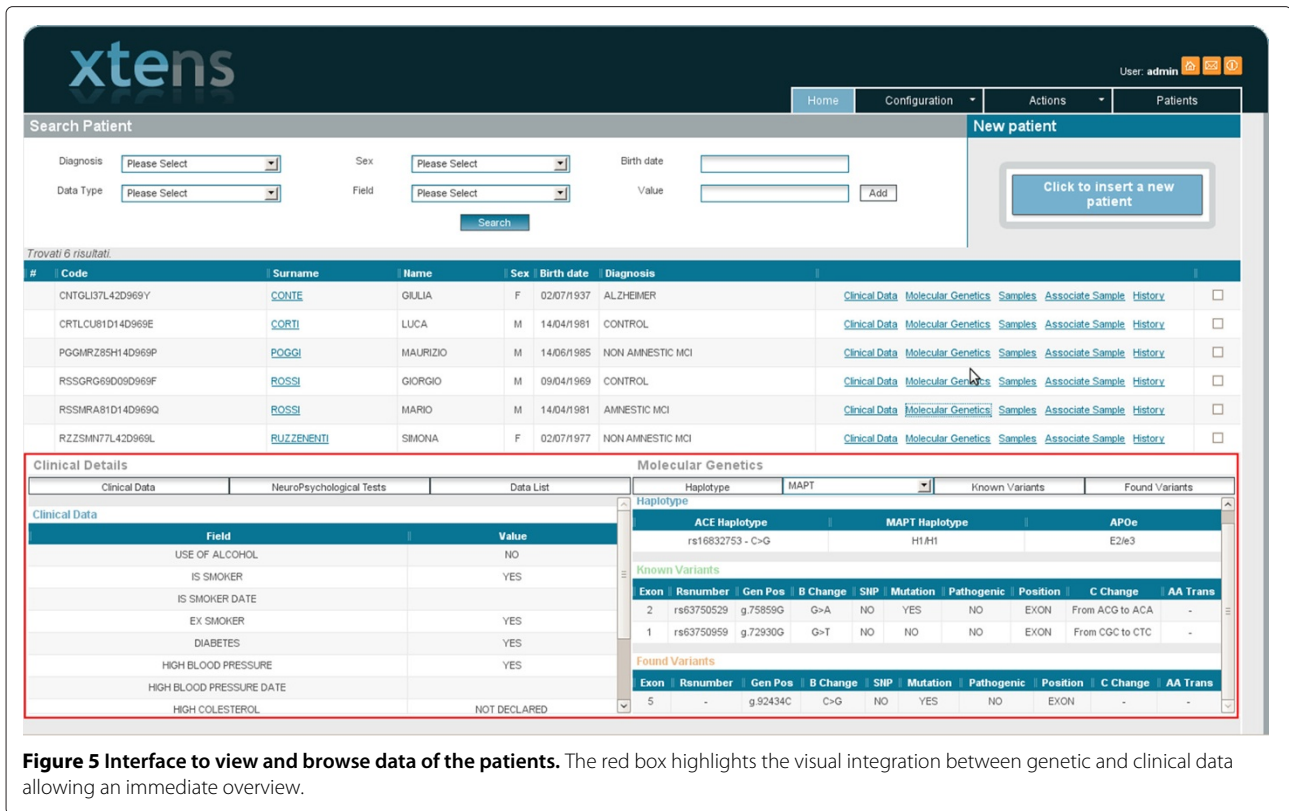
xtens

User: admin

Home | Configuration | Actions | Patients

Search Patient

Diagnosis Please Select
Sex Please Select
Birth date
Data Type Please Select
Field Please Select
Value
Add
Search

New patient

Click to insert a new patient

Trovati 6 risultati.

| # | Code | Surname | Name | Sex | Birth date | Diagnosis | | |
|---|---|---|---|---|---|---|---|---|
| | CNTGLI37L42D969Y | CONTE | GIULIA | F | 02/07/1937 | ALZHEIMER | Clinical Data Molecular Genetics Samples Associate Sample History | ☐ |
| | CRTLCU81D14D969E | CORTI | LUCA | M | 14/04/1981 | CONTROL | Clinical Data Molecular Genetics Samples Associate Sample History | ☐ |
| | PGGMRZ85H14D969P | POGGI | MAURIZIO | M | 14/06/1985 | NON AMNESTIC MCI | Clinical Data Molecular Genetics Samples Associate Sample History | ☐ |
| | RSSGRG69D09D969F | ROSSI | GIORGIO | M | 09/04/1969 | CONTROL | Clinical Data Molecular Genetics Samples Associate Sample History | ☐ |
| | RSSMRA81D14D969Q | ROSSI | MARIO | M | 14/04/1981 | AMNESTIC MCI | Clinical Data Molecular Genetics Samples Associate Sample History | ☐ |
| | RZZSMN77L42D969L | RUZZENENTI | SIMONA | F | 02/07/1977 | NON AMNESTIC MCI | Clinical Data Molecular Genetics Samples Associate Sample History | ☐ |

Clinical Details

Clinical Data | NeuroPsychological Tests | Data List

Clinical Data

| Field | Value |
|---|---|
| USE OF ALCOHOL | NO |
| IS SMOKER | YES |
| IS SMOKER DATE | |
| EX SMOKER | YES |
| DIABETES | YES |
| HIGH BLOOD PRESSURE | YES |
| HIGH BLOOD PRESSURE DATE | |
| HIGH COLESTEROL | NOT DECLARED |

Molecular Genetics

Haplotype | MAPT | Known Variants | Found Variants

Haplotype

| ACE Haplotype | MAPT Haplotype | APOe |
|---|---|---|
| rs16832753 - C>G | H1/H1 | E2/e3 |

Known Variants

| Exon | Rsnumber | Gen Pos | B Change | SNP | Mutation | Pathogenic | Position | C Change | AA Trans |
|---|---|---|---|---|---|---|---|---|---|
| 2 | rs63750529 | g.75859G | G>A | NO | YES | NO | EXON | From ACG to ACA | - |
| 1 | rs63750959 | g.72930G | G>T | NO | NO | NO | EXON | From CGC to CTC | - |

Found Variants

| Exon | Rsnumber | Gen Pos | B Change | SNP | Mutation | Pathogenic | Position | C Change | AA Trans |
|---|---|---|---|---|---|---|---|---|---|
| 5 | - | g.92434C | C>G | NO | YES | NO | EXON | - | - |

**Figure 5 Interface to view and browse data of the patients.** The red box highlights the visual integration between genetic and clinical data allowing an immediate overview.